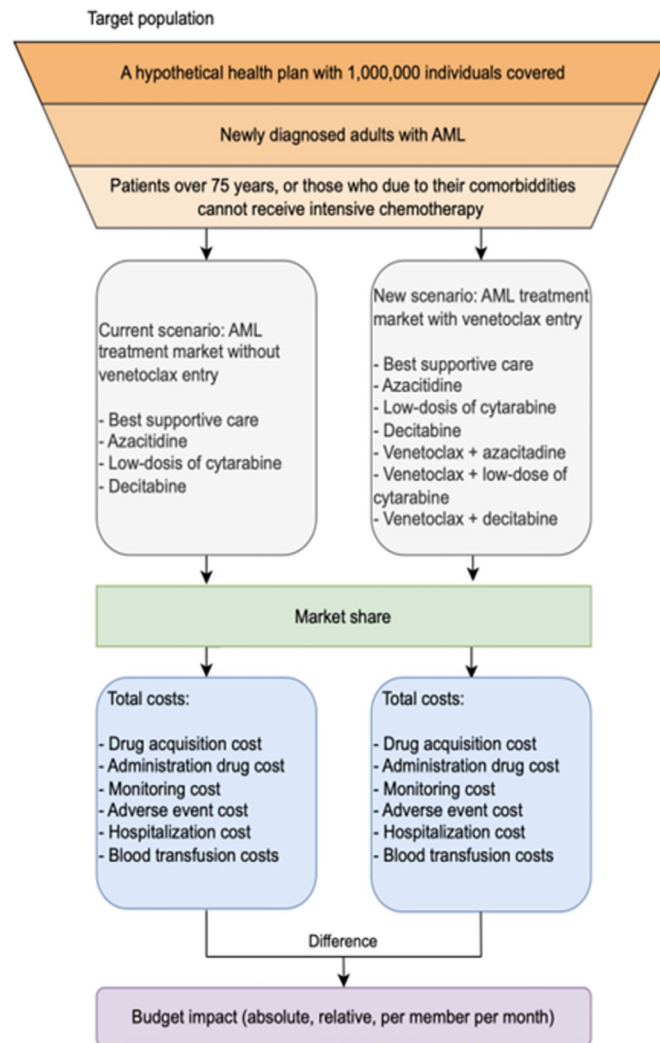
Target population

A hypothetical health plan with 1,000,000 individuals covered

Newly diagnosed adults with AML

Patients over 75 years, or those who due to their comorbiddities cannot receive intensive chemotherapy

Current scenario: AML treatment market without venetoclax entry

- Best supportive care
- Azacitidine
- Low-dosis of cytarabine
- Decitabine

New scenario: AML treatment market with venetoclax entry

- Best supportive care
- Azacitidine
- Low-dosis of cytarabine
- Decitabine
- Venetoclax + azacitadine
- Venetoclax + low-dose of cytarabine
- Venetoclax + decitabine

Market share

Total costs:

- Drug acquisition cost
- Administration drug cost
- Monitoring cost
- Adverse event cost
- Hospitalization cost
- Blood transfusion costs

Total costs:

- Drug acquisition cost
- Administration drug cost
- Monitoring cost
- Adverse event cost
- Hospitalization cost
- Blood transfusion costs

Difference

Budget impact (absolute, relative, per member per month)